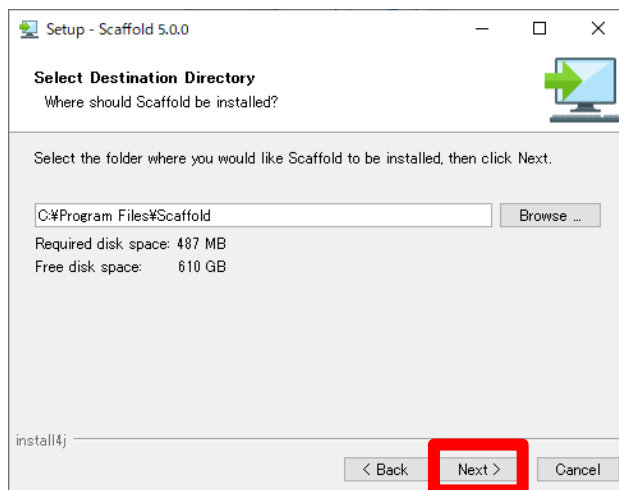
Setup - Scaffold 5.0.0

Select Destination Directory
Where should Scaffold be installed?

Select the folder where you would like Scaffold to be installed, then click Next.

C:¥Program Files¥Scaffold

Browse ...

Required disk space: 487 MB
Free disk space: 610 GB

install4j

< Back

Next >

Cancel